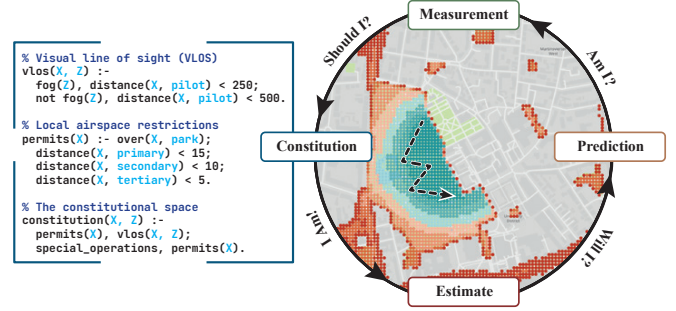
% Visual line of sight (VLOS)
vlos(X, Z) :-
fog(Z), distance(X, pilot) < 250;
not fog(Z), distance(X, pilot) < 500.

% Local airspace restrictions
permits(X) :- over(X, park);
distance(X, primary) < 15;
distance(X, secondary) < 10;
distance(X, tertiary) < 5.

% The constitutional space
constitution(X, Z) :-
permits(X), vlos(X, Z);
special_operations, permits(X).

Measurement

Am I?

Prediction

Will I?

Estimate

I Am!

Constitution

Should I?